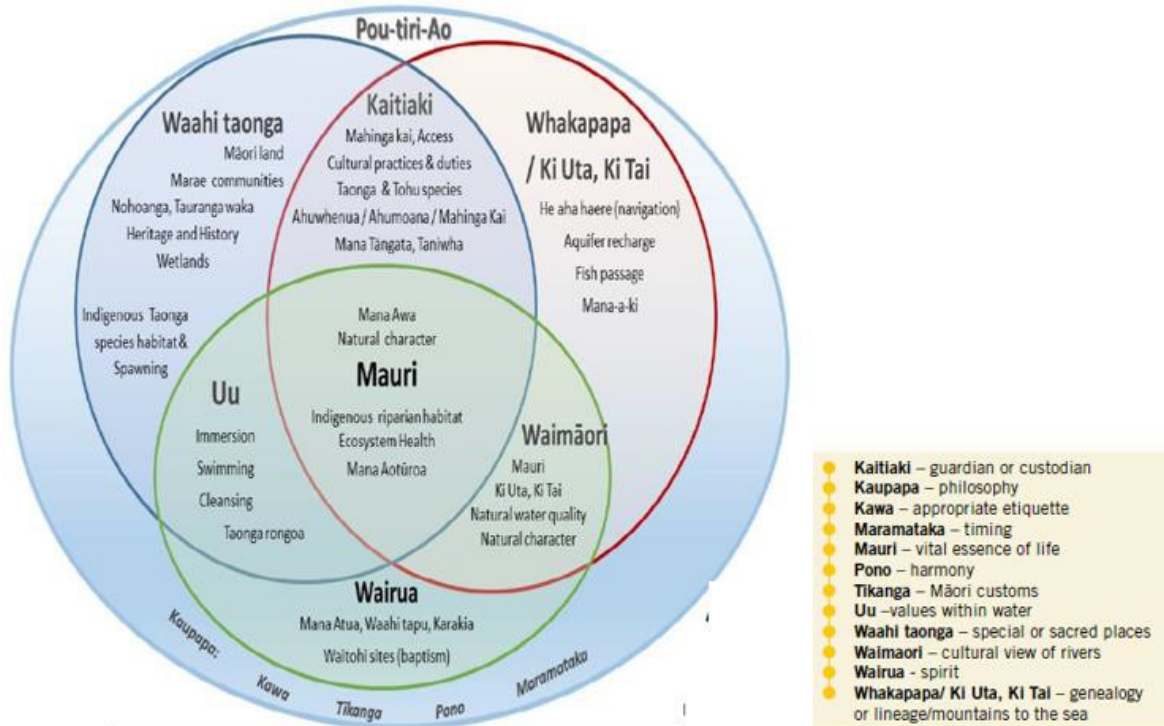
Pou-tiri-Ao

Waahi taonga
Māori land
Marae communities
Nohoanga, Tauranga waka
Heritage and History
Wetlands

Indigenous Taonga species habitat & Spawning

Kaitiaki
Mahinga kai, Access
Cultural practices & duties
Taonga & Tohu species
Ahuwhenua / Ahumoana / Mahinga Kai
Mana Tāngata, Taniwha

Whakapapa / Ki Uta, Ki Tai
He aha haere (navigation)
Aquifer recharge
Fish passage
Mana-a-ki

Mana Awa
Natural character
Mauri
Indigenous riparian habitat
Ecosystem Health
Mana Aotūroa

Uu
Immersion
Swimming
Cleansing
Taonga rongoa

Waimāori
Mauri
Ki Uta, Ki Tai
Natural water quality
Natural character

Wairua
Mana Atua, Waahi tapu, Karakia
Waitohi sites (baptism)

Kaupapa: Kawa Tikanga Pono Maramataka

Kaitiaki – guardian or custodian
Kaupapa – philosophy
Kawa – appropriate etiquette
Maramataka – timing
Mauri – vital essence of life
Pono – harmony
Tikanga – Māori customs
Uu –values within water
Waahi taonga – special or sacred places
Waimaori – cultural view of rivers
Wairua - spirit
Whakapapa/ Ki Uta, Ki Tai – genealogy or lineage/mountains to the sea